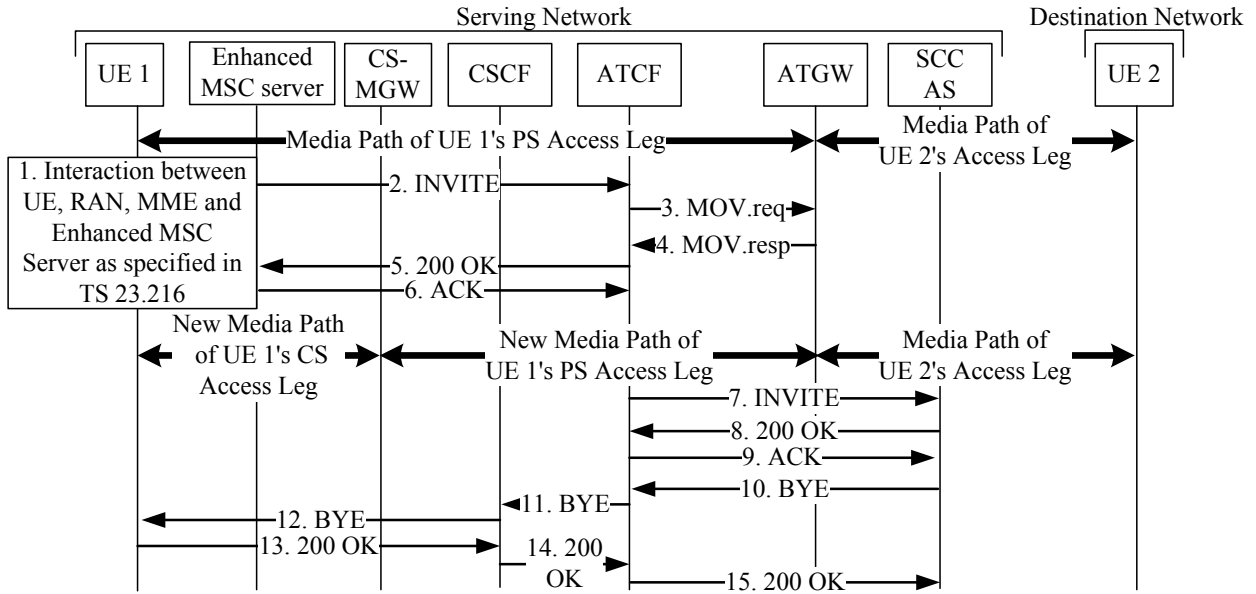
Serving Network

Destination Network

UE 1

Enhanced MSC server

CS-MGW

CSCF

ATCF

ATGW

SCC AS

UE 2

Media Path of UE 1's PS Access Leg

Media Path of UE 2's Access Leg

1. Interaction between UE, RAN, MME and Enhanced MSC Server as specified in TS 23.216

2. INVITE

3. MOV.req

4. MOV.resp

5. 200 OK

6. ACK

New Media Path of UE 1's CS Access Leg

New Media Path of UE 1's PS Access Leg

Media Path of UE 2's Access Leg

7. INVITE

8. 200 OK

9. ACK

10. BYE

11. BYE

12. BYE

13. 200 OK

14. 200 OK

15. 200 OK